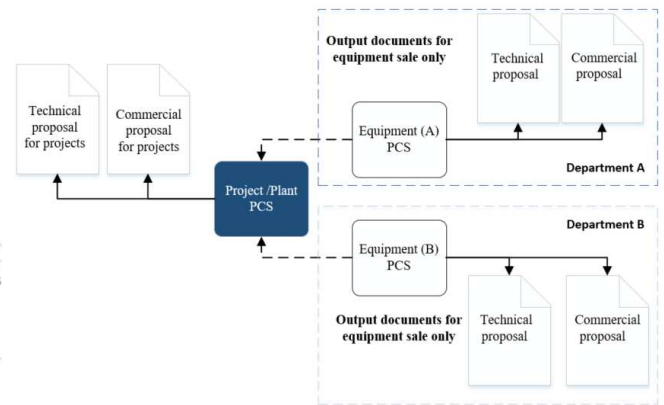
Output documents for equipment sale only

Technical proposal

Commercial proposal

Technical proposal for projects

Commercial proposal for projects

Equipment (A) PCS

Department A

Project /Plant PCS

Department B

Equipment (B) PCS

Output documents for equipment sale only

Technical proposal

Commercial proposal